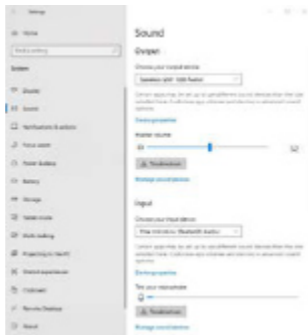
Settings

Home

Find a setting

System

Display

Sound

Notifications & actions

Focus assist

Power & sleep

Battery

Storage

Tablet mode

Multitasking

Projecting to this PC

Shared experiences

Clipboard

Remote Desktop

About

Sound

Output

Choose your output device

Speakers (AMD High Definition Audio Device)

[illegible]

Device properties

Master volume

Troubleshoot

Manage sound devices

Input

Choose your input device

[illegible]

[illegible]

Device properties

Test your microphone

Troubleshoot

Manage sound devices